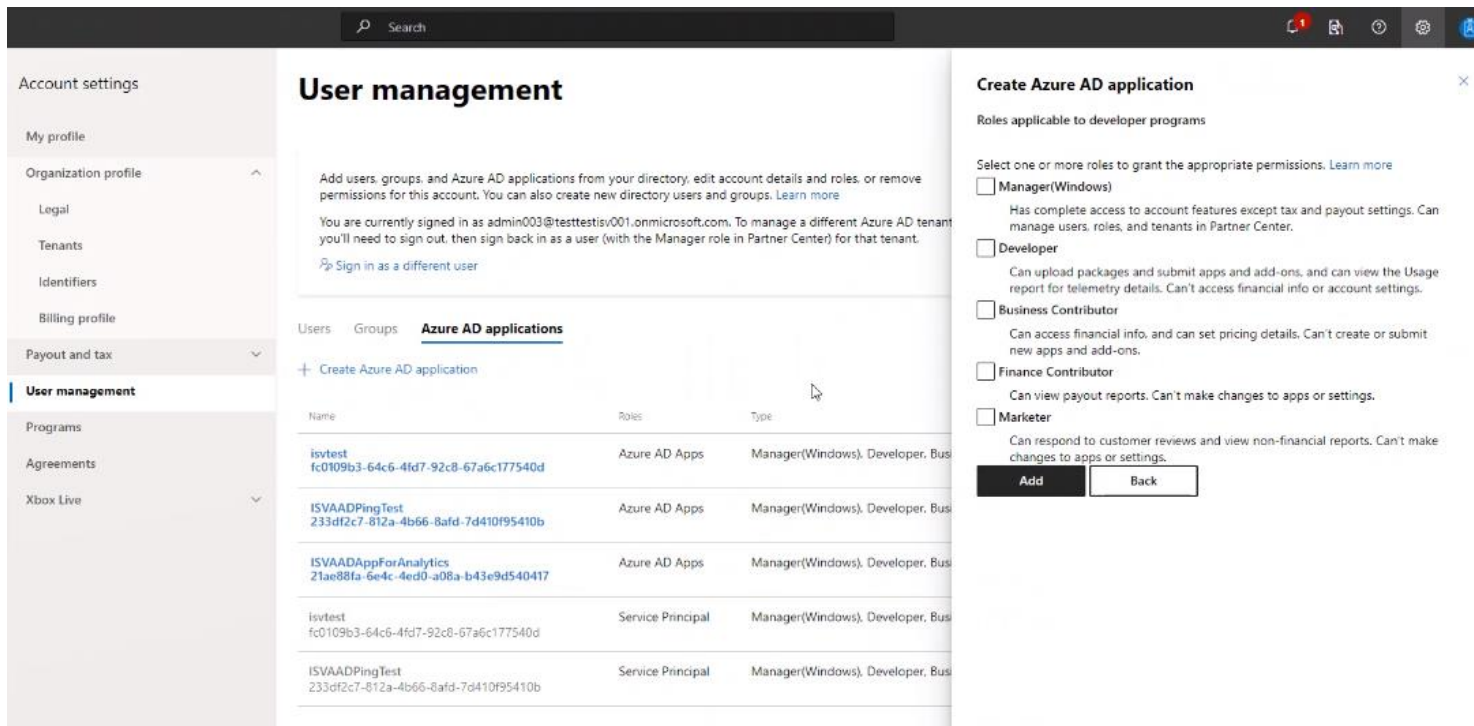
Search

1

Account settings

My profile

Organization profile

Legal

Tenants

Identifiers

Billing profile

Payout and tax

User management

Programs

Agreements

Xbox Live

User management

Add users, groups, and Azure AD applications from your directory, edit account details and roles, or remove permissions for this account. You can also create new directory users and groups. Learn more

You are currently signed in as admin003@testtestisv001.onmicrosoft.com. To manage a different Azure AD tenant you'll need to sign out, then sign back in as a user (with the Manager role in Partner Center) for that tenant.

Sign in as a different user

Users Groups Azure AD applications

+ Create Azure AD application

| Name | Roles | Type |
|---|---|---|
| isvtest fc0109b3-64c6-4fd7-92c8-67a6c177540d | Azure AD Apps | Manager(Windows), Developer, Busi |
| ISVAADPingTest 233df2c7-812a-4b66-8afd-7d410f95410b | Azure AD Apps | Manager(Windows), Developer, Busi |
| ISVAADAppForAnalytics 21ae88fa-6e4c-4ed0-a08a-b43e9d540417 | Azure AD Apps | Manager(Windows), Developer, Busi |
| isvtest fc0109b3-64c6-4fd7-92c8-67a6c177540d | Service Principal | Manager(Windows), Developer, Busi |
| ISVAADPingTest 233df2c7-812a-4b66-8afd-7d410f95410b | Service Principal | Manager(Windows), Developer, Busi |

Create Azure AD application

Roles applicable to developer programs

Select one or more roles to grant the appropriate permissions. Learn more

Manager(Windows)

Has complete access to account features except tax and payout settings. Can manage users, roles, and tenants in Partner Center.

Developer

Can upload packages and submit apps and add-ons, and can view the Usage report for telemetry details. Can't access financial info or account settings.

Business Contributor

Can access financial info, and can set pricing details. Can't create or submit new apps and add-ons.

Finance Contributor

Can view payout reports. Can't make changes to apps or settings.

Marketer

Can respond to customer reviews and view non-financial reports. Can't make changes to apps or settings.

Add Back